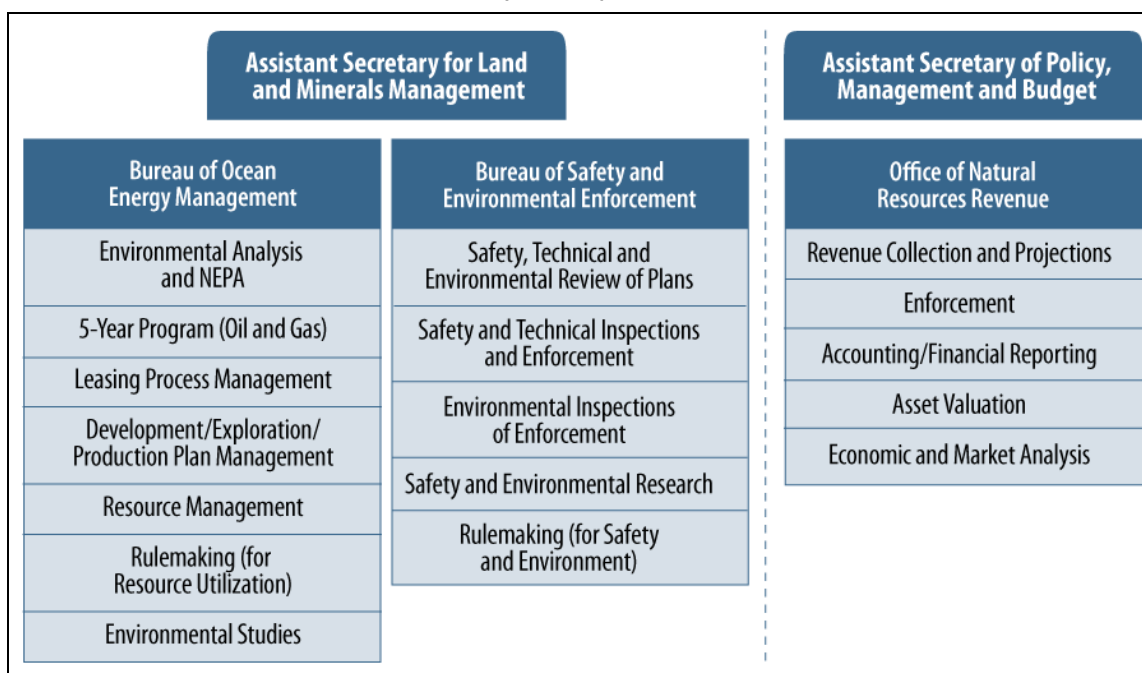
Assistant Secretary for Land and Minerals Management

Bureau of Ocean Energy Management

Environmental Analysis and NEPA

5-Year Program (Oil and Gas)

Leasing Process Management

Development/Exploration/ Production Plan Management

Resource Management

Rulemaking (for Resource Utilization)

Environmental Studies

Bureau of Safety and Environmental Enforcement

Safety, Technical and Environmental Review of Plans

Safety and Technical Inspections and Enforcement

Environmental Inspections of Enforcement

Safety and Environmental Research

Rulemaking (for Safety and Environment)

Assistant Secretary of Policy, Management and Budget

Office of Natural Resources Revenue

Revenue Collection and Projections

Enforcement

Accounting/Financial Reporting

Asset Valuation

Economic and Market Analysis